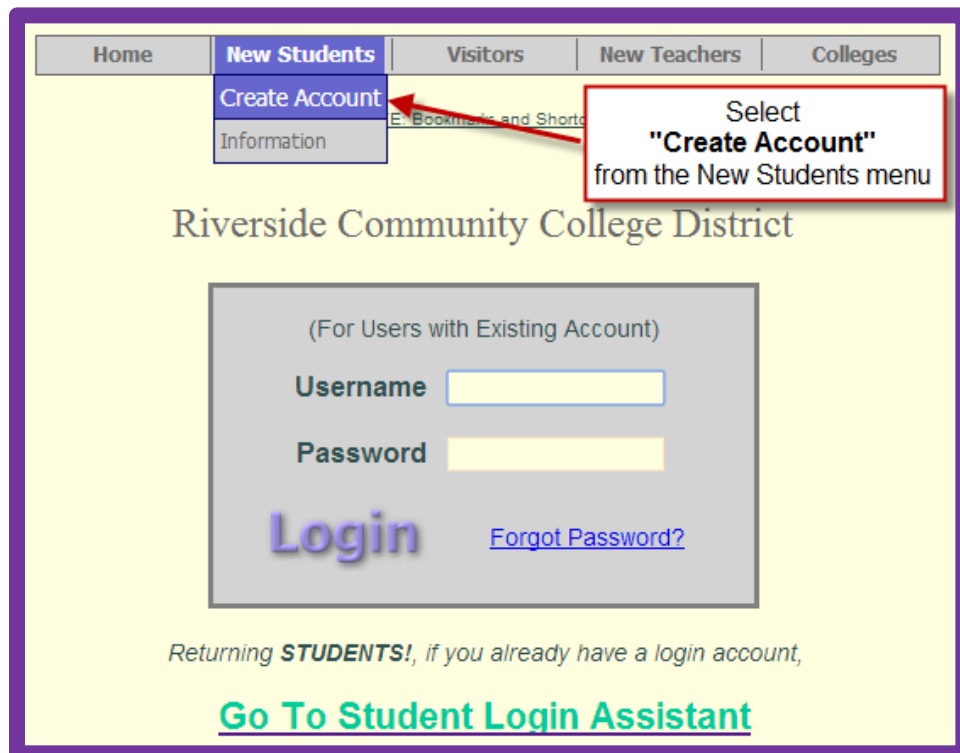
Home | New Students | Visitors | New Teachers | Colleges

Create Account

Information

E: Bookmarks and Shortc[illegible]

Select
"Create Account"
from the New Students menu

Riverside Community College District

(For Users with Existing Account)

Username

Password

Login

Forgot Password?

Returning STUDENTS!, if you already have a login account,

Go To Student Login Assistant